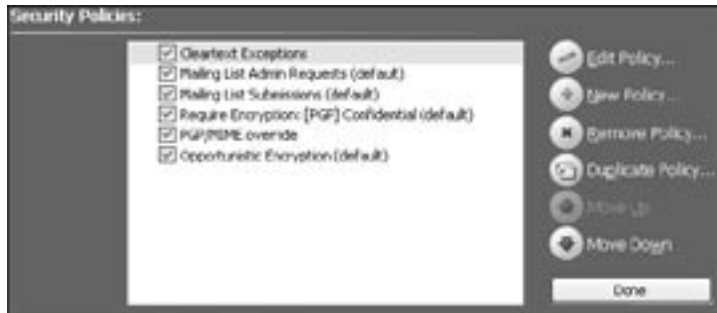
Security Policies:

Cleartext Exceptions
Mailing List Admin Requests (default)
Mailing List Submissions (default)
Require Encryption: [PGP] Confidential (default)
PGP/MIME override
Opportunistic Encryption (default)

Edit Policy...
New Policy...
Remove Policy...
Duplicate Policy...
Move Up
Move Down
Done